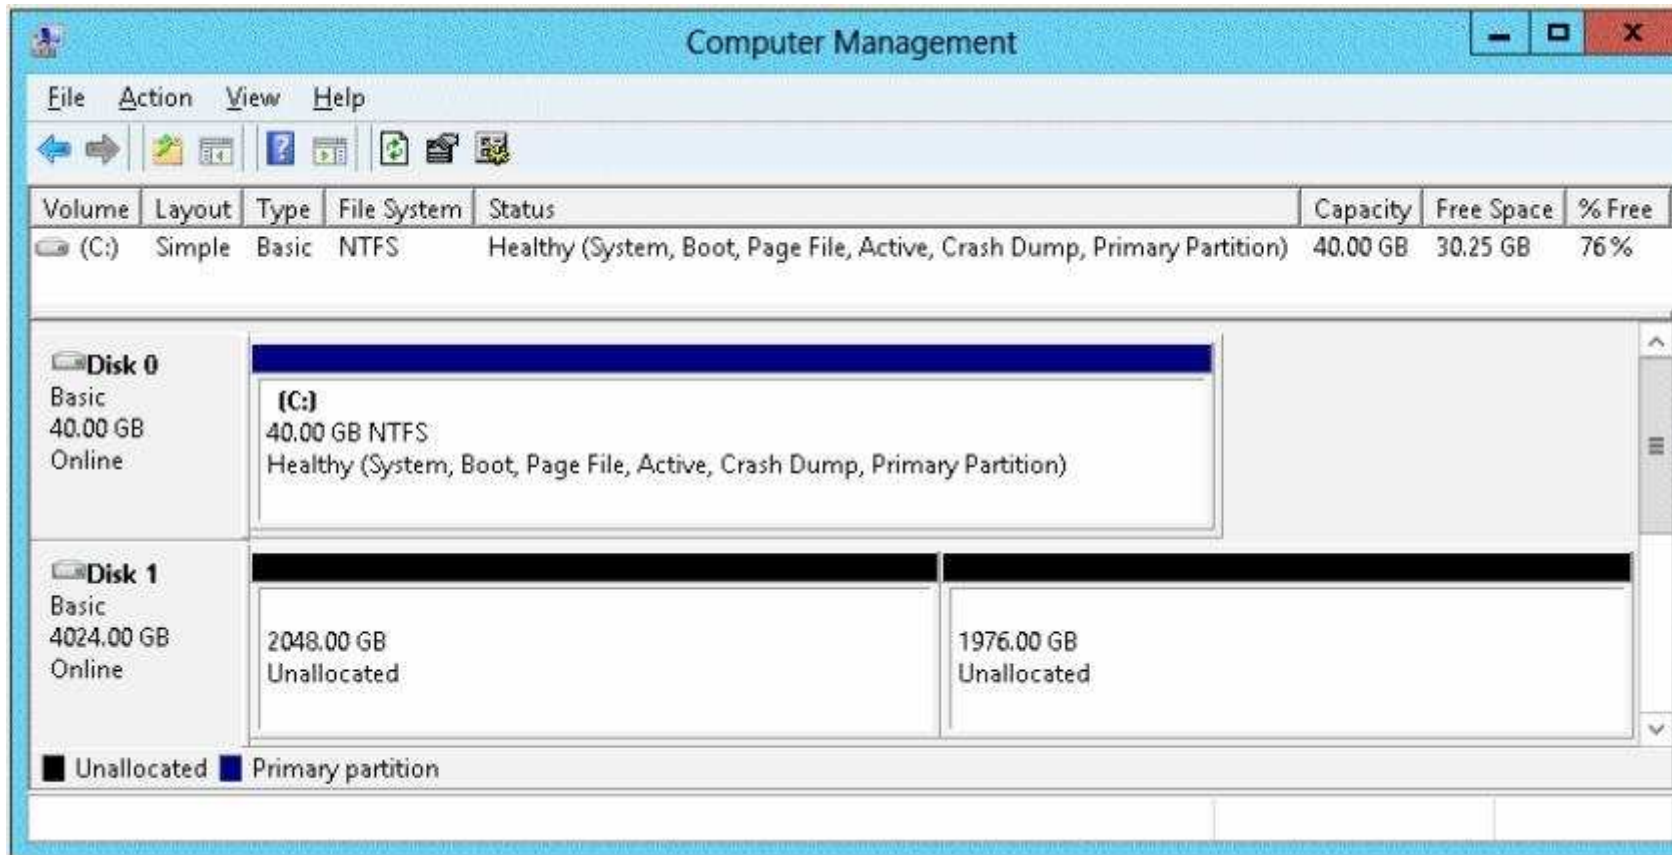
Computer Management

File Action View Help

| Volume | Layout | Type | File System | Status | Capacity | Free Space | % Free |
|---|---|---|---|---|---|---|---|
| (C:) | Simple | Basic | NTFS | Healthy (System, Boot, Page File, Active, Crash Dump, Primary Partition) | 40.00 GB | 30.25 GB | 76 % |

Disk 0
Basic
40.00 GB
Online

(C:)
40.00 GB NTFS
Healthy (System, Boot, Page File, Active, Crash Dump, Primary Partition)

Disk 1
Basic
4024.00 GB
Online

2048.00 GB
Unallocated

1976.00 GB
Unallocated

Unallocated Primary partition